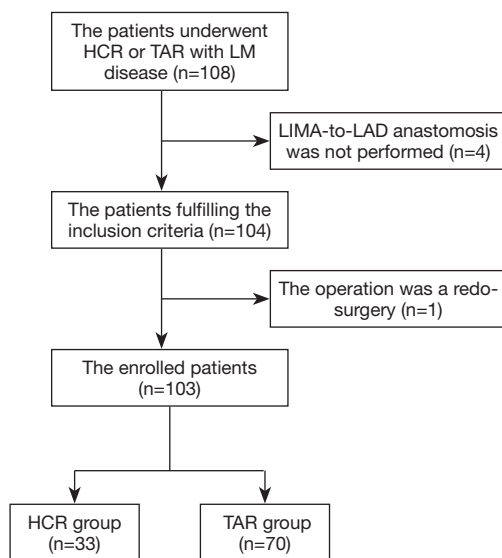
The patients underwent HCR or TAR with LM disease (n=108)

LIMA-to-LAD anastomosis was not performed (n=4)

The patients fulfilling the inclusion criteria (n=104)

The operation was a redo-surgery (n=1)

The enrolled patients (n=103)

HCR group (n=33)

TAR group (n=70)